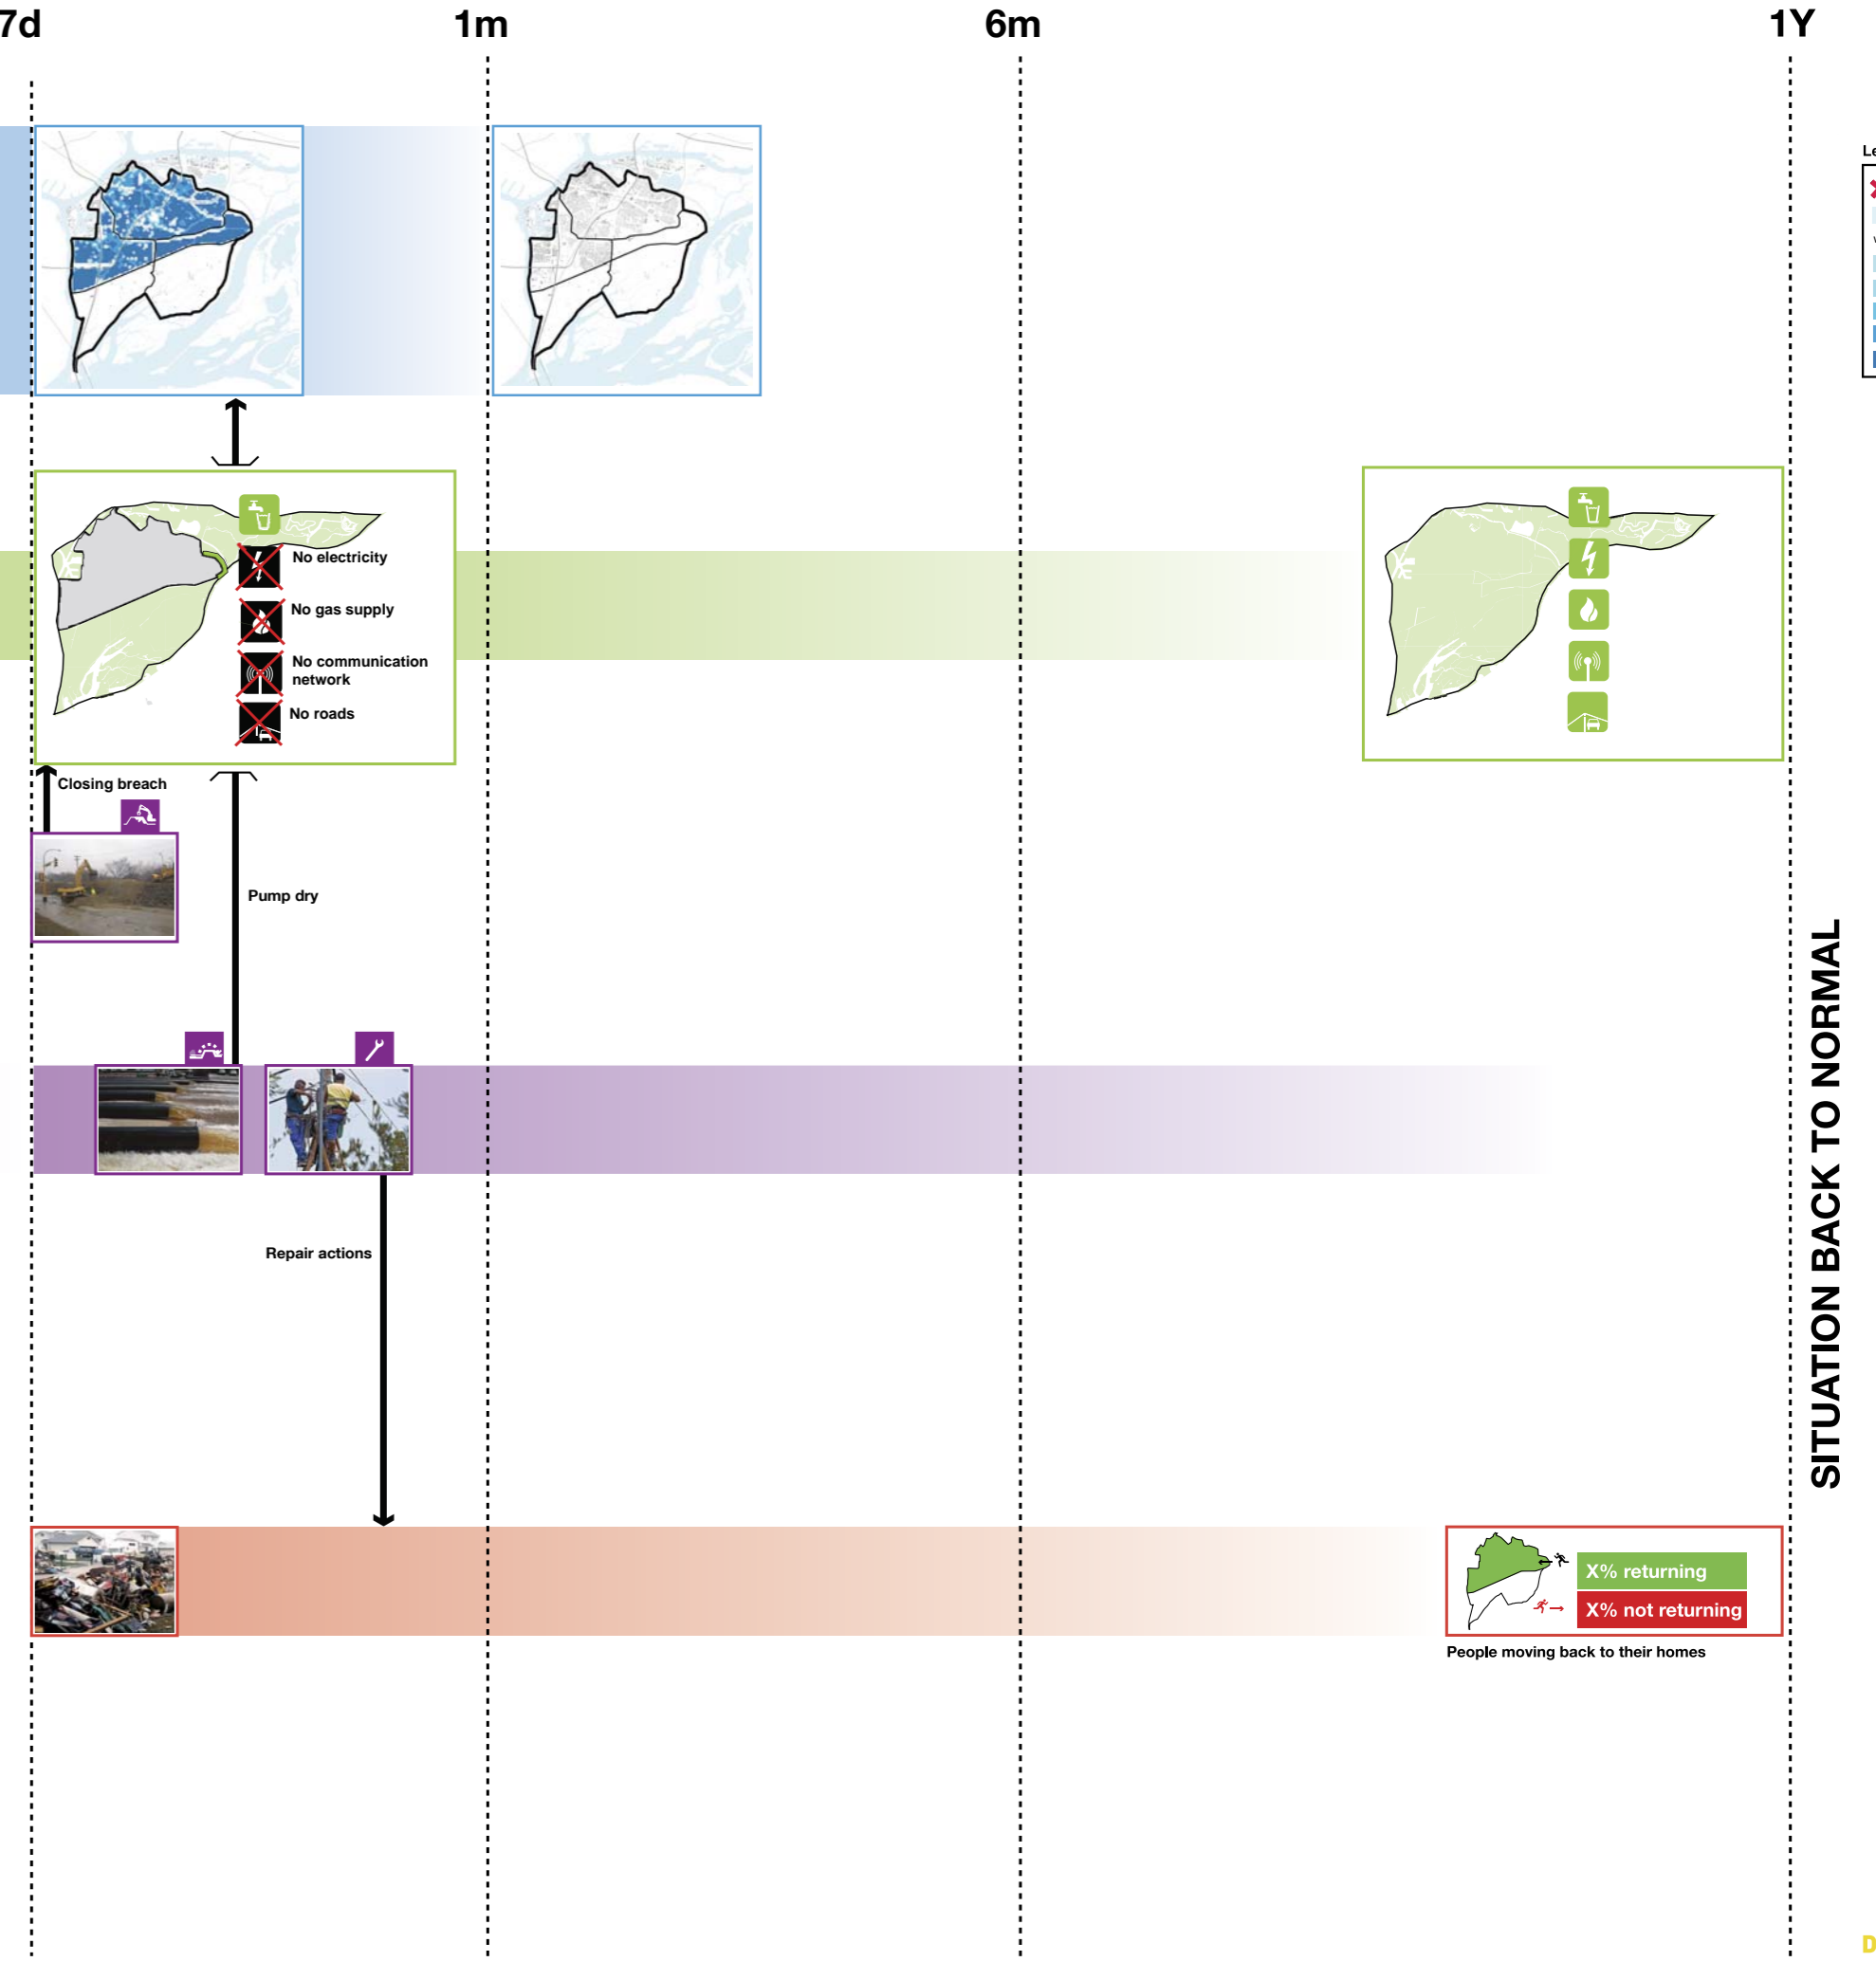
7d

1m

6m

1Y

Le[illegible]

No electricity

No gas supply

No communication network

No roads

Closing breach

Pump dry

Repair actions

SITUATION BACK TO NORMAL

X% returning

X% not returning

People moving back to their homes

D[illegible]